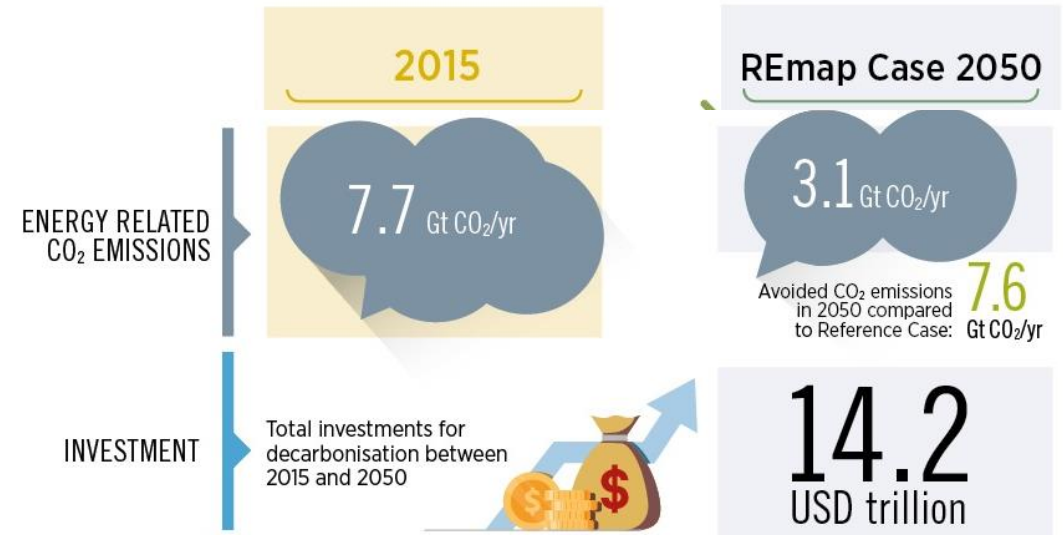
2015

REmap Case 2050

ENERGY RELATED $CO_2$ EMISSIONS

7.7 Gt $CO_2$/yr

3.1 Gt $CO_2$/yr

Avoided $CO_2$ emissions in 2050 compared to Reference Case: 7.6 Gt $CO_2$/yr

INVESTMENT

Total investments for decarbonisation between 2015 and 2050

14.2 USD trillion